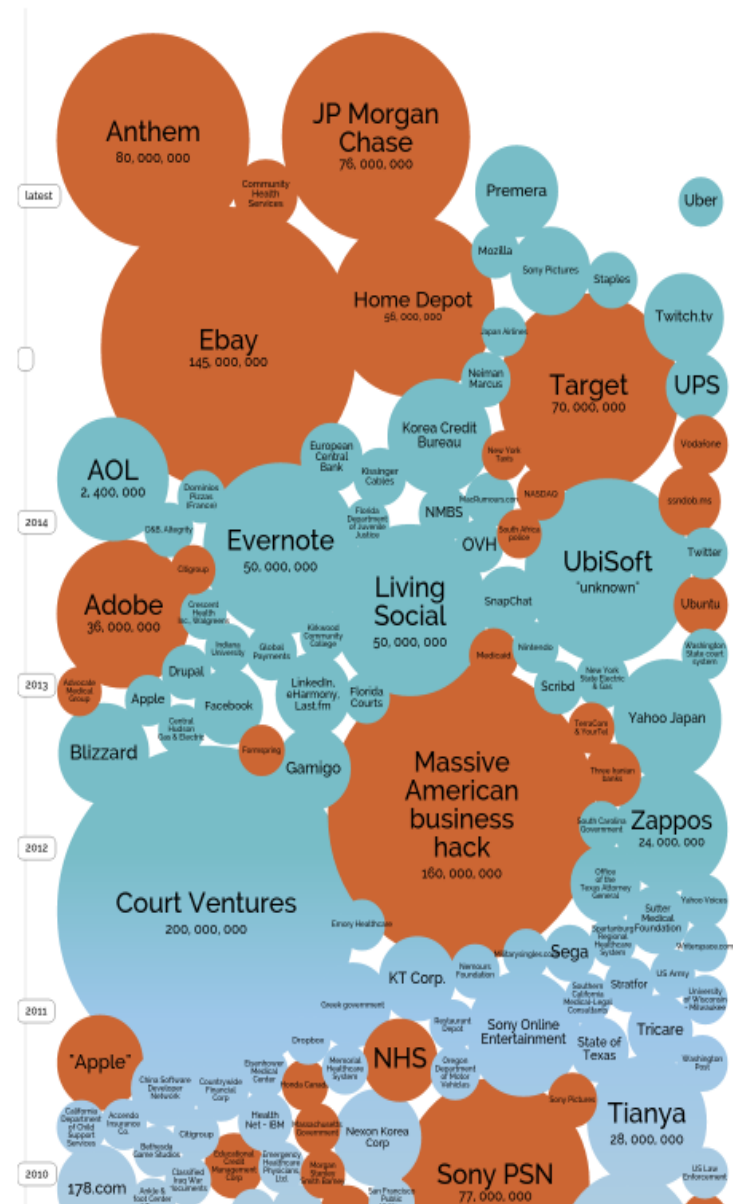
latest
2014
2013
2012
2011
2010

Anthem
80,000,000

Community Health Services

JP Morgan Chase
76,000,000

Premera

Uber

Mozilla

Sony Pictures

Staples

Twitch.tv

Ebay
145,000,000

Home Depot
56,000,000

Japan Airlines

Neiman Marcus

Target
70,000,000

UPS

Korea Credit Bureau

New York Taxis

Vodafone

European Central Bank

Kissinger Cables

AOL
2,400,000

Dominos Pizzas (France)

Florida Department of Juvenile Justice

NMBS

MacRumors.com

NASDAQ

ssndob.ms

D&B, Altegrity

South Africa police

OVH

Evernote
50,000,000

UbiSoft
"unknown"

Twitter

Citigroup

Adobe
36,000,000

Crescent Health Inc. Walgreens

Living Social
50,000,000

SnapChat

Ubuntu

Kirkwood Community College

Indiana University

Global Payments

Nintendo

Washington State court system

Drupal

Medicaid

Advocate Medical Group

LinkedIn, eHarmony, Last.fm

Florida Courts

New York State Electric & Gas

Apple

Facebook

Scribd

Central Hudson Gas & Electric

Yahoo Japan

TerraCom & YourTel

Blizzard

Formspring

Gamigo

Massive American business hack
160,000,000

Three Iranian banks

South Carolina Government

Zappos
24,000,000

Office of the Texas Attorney General

Court Ventures
200,000,000

Yahoo Voices

Sutter Medical Foundation

Emory Healthcare

Spartanburg Regional Healthcare System

Militarysingles.com

Sega

Nemours Foundation

KT Corp.

Stratfor

US Army

Greek government

Southern California Medical-Legal Consultants

University of Wisconsin - Milwaukee

Tricare

Restaurant Depot

Sony Online Entertainment

State of Texas

Dropbox

"Apple"

Eisenhower Medical Center

Memorial Healthcare System

NHS

Oregon Department of Motor Vehicles

Washington Post

China Software Developer Network

Countrywide Financial Corp

Honda Canada

Sony Pictures

California Department of Child Support Services

Accendo Insurance Co.

Health Net - IBM

Massachusetts Government

Nexon Korea Corp

Tianya
28,000,000

Citigroup

Bethesda Game Studios

Educational Credit Management Corp

Emergency Healthcare Physicians, Ltd.

Morgan Stanley Smith Barney

Classified Iraq War documents

Sony PSN
77,000,000

US Law Enforcement

Ankle & Foot Center

178.com

San Francisco Public